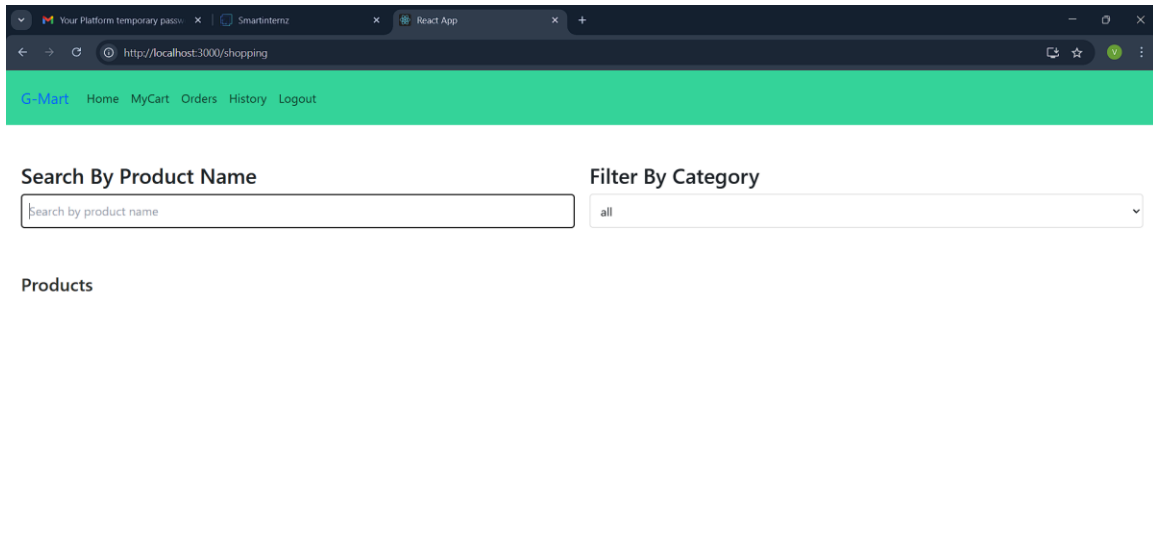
Your Platform temporary passw ×
Smartinternz ×
React App ×
+

http://localhost:3000/shopping

V

G-Mart Home MyCart Orders History Logout

Search By Product Name

Search by product name

Filter By Category

all

Products